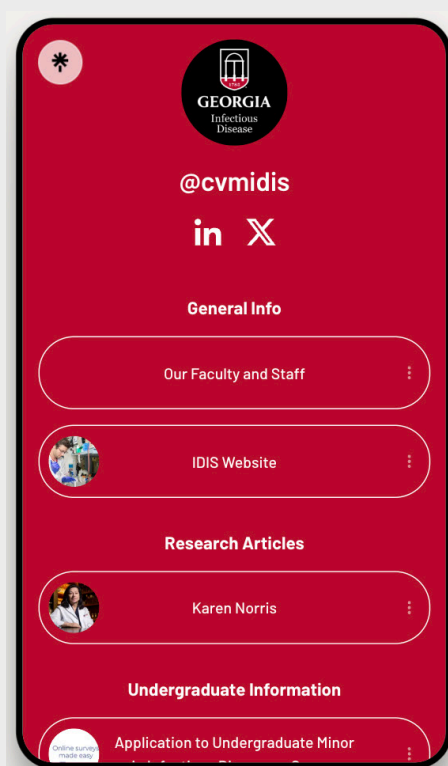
GEORGIA
Infectious
Disease

@cvmidis

in 𝕏

General Info

Our Faculty and Staff

IDIS Website

Research Articles

Karen Norris

Undergraduate Information

Online surveys made easy

Application to Undergraduate Minor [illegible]